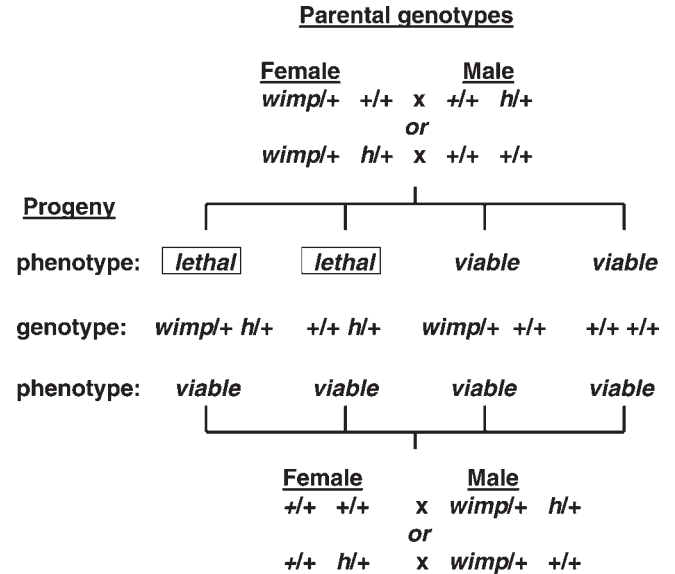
Parental genotypes

Female Male
wimp/+ +/+ x +/+ h/+
or
wimp/+ h/+ x +/+ +/+

Progeny

phenotype: lethal lethal viable viable

genotype: wimp/+ h/+ +/+ h/+ wimp/+ +/+ +/+ +/+

phenotype: viable viable viable viable

Female Male
+/+ +/+ x wimp/+ h/+
or
+/+ h/+ x wimp/+ +/+